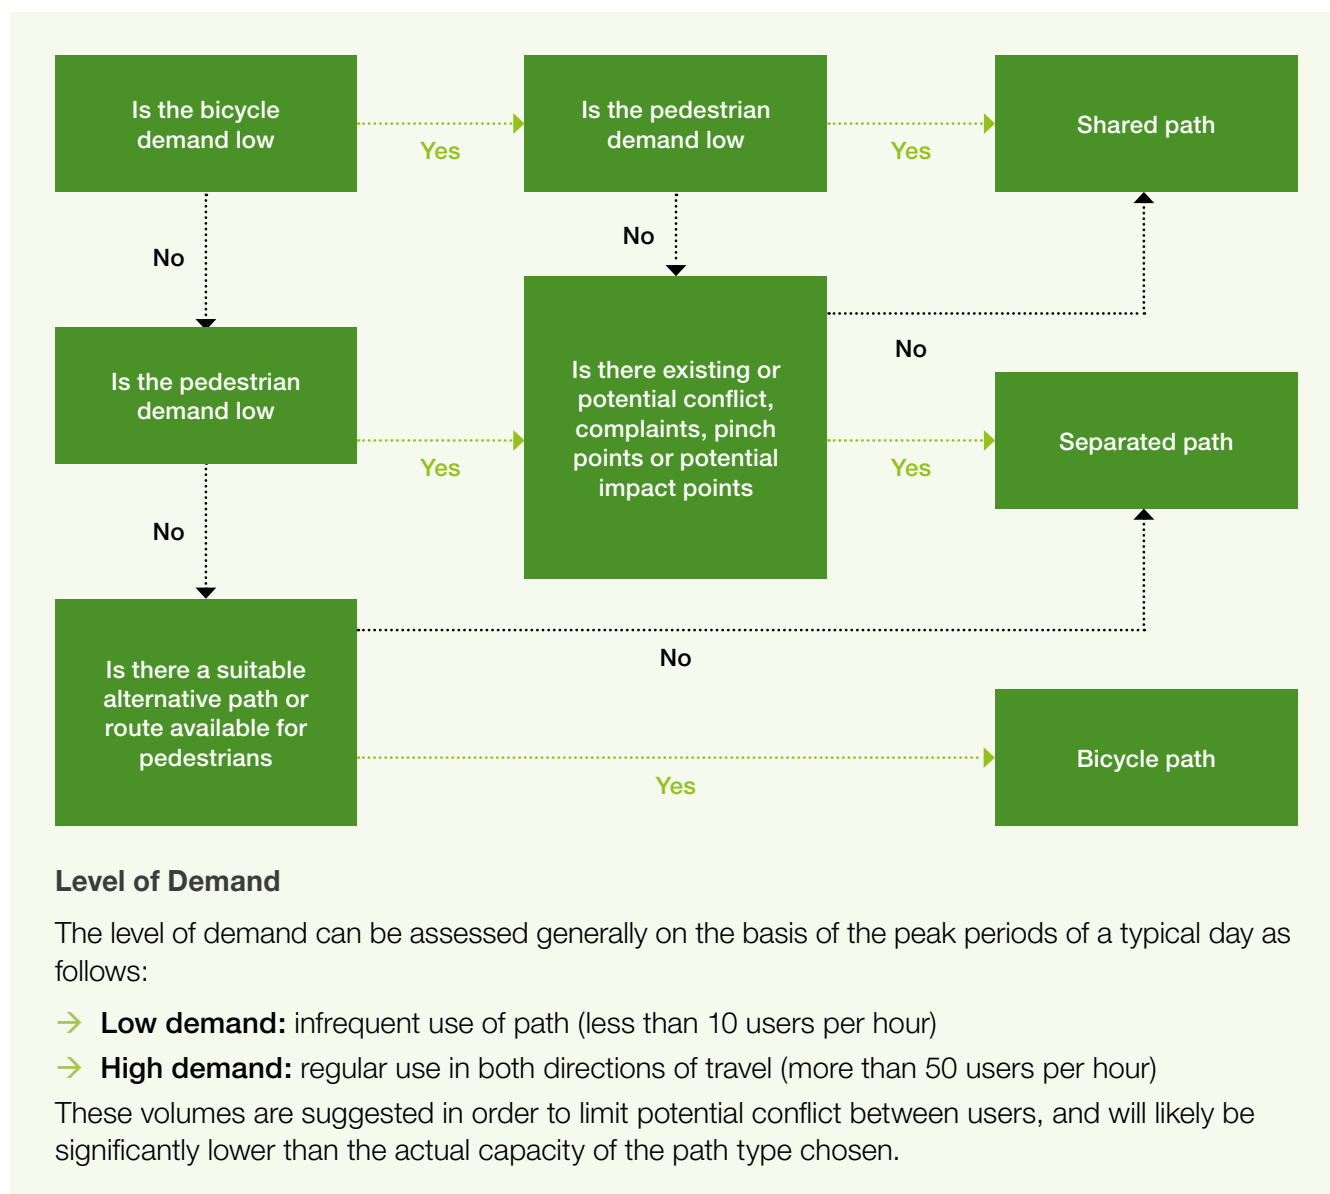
Is the bicycle demand low

Yes

Is the pedestrian demand low

Yes

Shared path

No

No

Is the pedestrian demand low

Is there existing or potential conflict, complaints, pinch points or potential impact points

No

Yes

Yes

Separated path

No

Is there a suitable alternative path or route available for pedestrians

No

Yes

Bicycle path

Level of Demand

The level of demand can be assessed generally on the basis of the peak periods of a typical day as follows:

→ **Low demand:** infrequent use of path (less than 10 users per hour)

→ **High demand:** regular use in both directions of travel (more than 50 users per hour)

These volumes are suggested in order to limit potential conflict between users, and will likely be significantly lower than the actual capacity of the path type chosen.